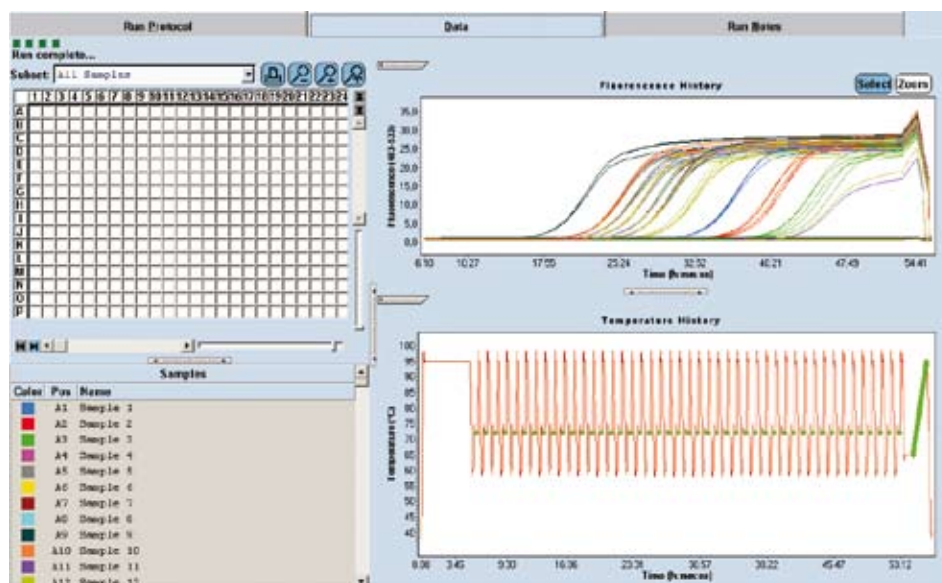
Run Protocol

Data

Run Notes

Run complete...

Subset: All Samples

1 2 3 4 5 6 7 8 9 10 11 12 13 14 15 16 17 18 19 20 21 22 23 24

A
B
C
D
E
F
G
H
I
J
K
L
M
N
O
P

Samples

| Color | Pos | Name |
|---|---|---|
| | A1 | Sample 1 |
| | A2 | Sample 2 |
| | A3 | Sample 3 |
| | A4 | Sample 4 |
| | A5 | Sample 5 |
| | A6 | Sample 6 |
| | A7 | Sample 7 |
| | A8 | Sample 8 |
| | A9 | Sample 9 |
| | A10 | Sample 10 |
| | A11 | Sample 11 |
| | A12 | Sample 12 |

Fluorescence History

Select Zoom

Fluorescence (483-533)

35,0
30,0
25,0
20,0
15,0
10,0
5,0
0,0

6:10 10:27 17:55 25:24 32:52 40:21 47:49 54:41

Time (h:mm:ss)

Temperature History

Temperature (°C)

100
95
90
85
80
75
70
65
60
55
50
45
40

0:00 3:45 9:30 16:36 23:21 30:57 38:22 45:47 53:12

Time (h:mm:ss)